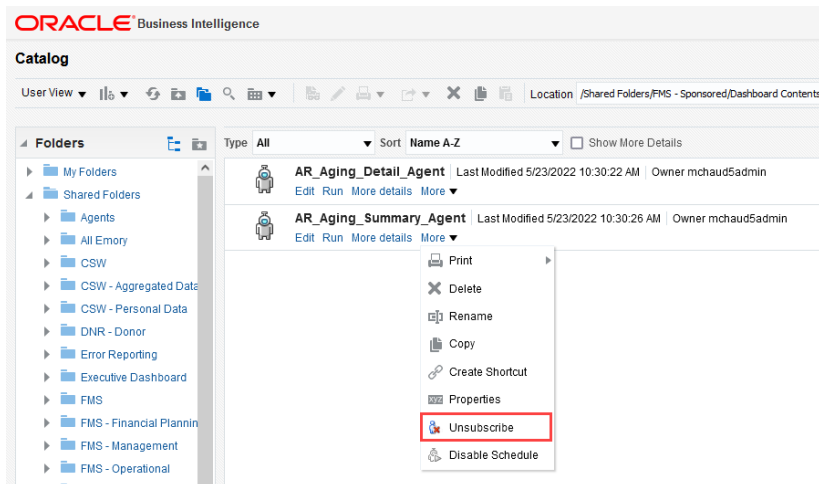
ORACLE Business Intelligence

Catalog

User View ▾ Location /Shared Folders/FMS - Sponsored/Dashboard Contents

Folders

My Folders
Shared Folders
Agents
All Emory
CSW
CSW - Aggregated Data
CSW - Personal Data
DNR - Donor
Error Reporting
Executive Dashboard
FMS
FMS - Financial Plannin
FMS - Management
FMS - Operational

Type All Sort Name A-Z Show More Details

AR_Aging_Detail_Agent | Last Modified 5/23/2022 10:30:22 AM | Owner mchaud5admin
Edit Run More details More ▾

AR_Aging_Summary_Agent | Last Modified 5/23/2022 10:30:26 AM | Owner mchaud5admin
Edit Run More details More ▾

Print
Delete
Rename
Copy
Create Shortcut
Properties
Unsubscribe
Disable Schedule